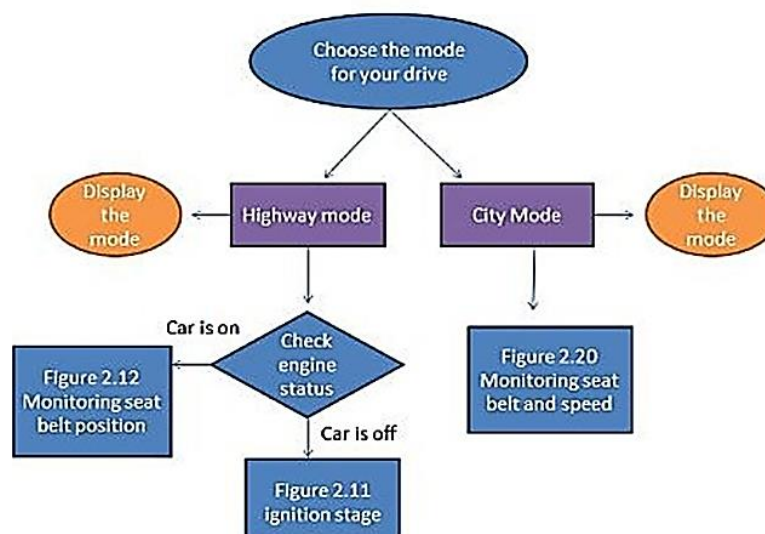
Choose the mode for your drive

Display the mode

Highway mode

City Mode

Display the mode

Car is on

Check engine status

Figure 2.12 Monitoring seat belt position

Car is off

Figure 2.11 ignition stage

Figure 2.20 Monitoring seat belt and speed